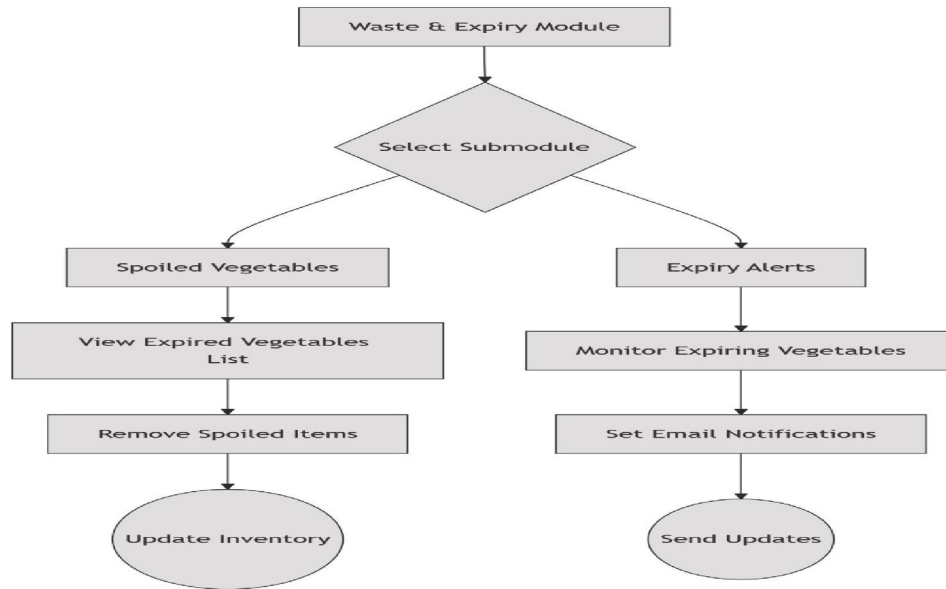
Waste & Expiry Module

Select Submodule

Spoiled Vegetables

View Expired Vegetables List

Remove Spoiled Items

Update Inventory

Expiry Alerts

Monitor Expiring Vegetables

Set Email Notifications

Send Updates